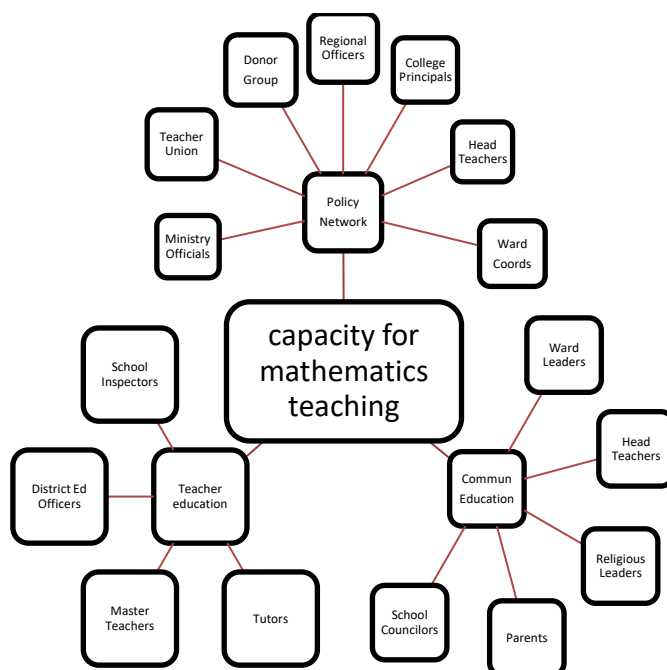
Regional Officers

Donor Group

College Principals

Teacher Union

Head Teachers

Policy Network

Ministry Officials

Ward Coords

capacity for mathematics teaching

Ward Leaders

School Inspectors

Head Teachers

District Ed Officers

Teacher education

Commun Education

Religious Leaders

Master Teachers

Tutors

School Councilors

Parents